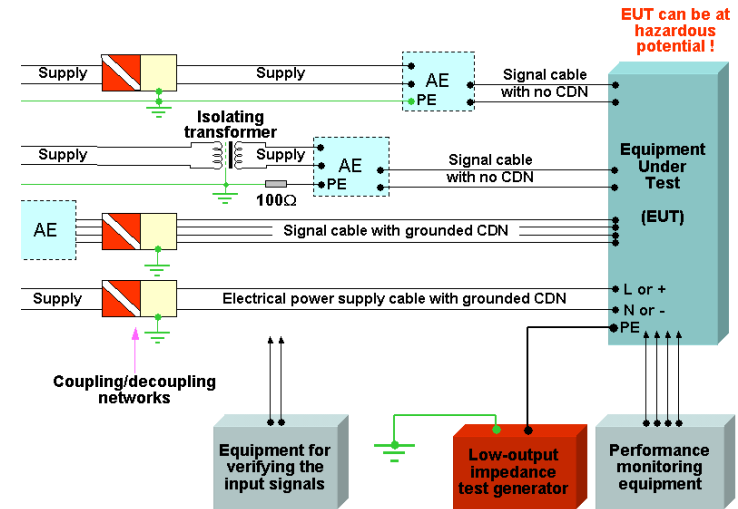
EUT can be at hazardous potential !

Supply

Supply

AE

PE

Signal cable with no CDN

Isolating transformer

Supply

Supply

AE

PE

$100\Omega$

Signal cable with no CDN

Equipment Under Test

(EUT)

AE

Signal cable with grounded CDN

Supply

Electrical power supply cable with grounded CDN

L or +

N or -

PE

Coupling/decoupling networks

Equipment for verifying the input signals

Low-output impedance test generator

Performance monitoring equipment